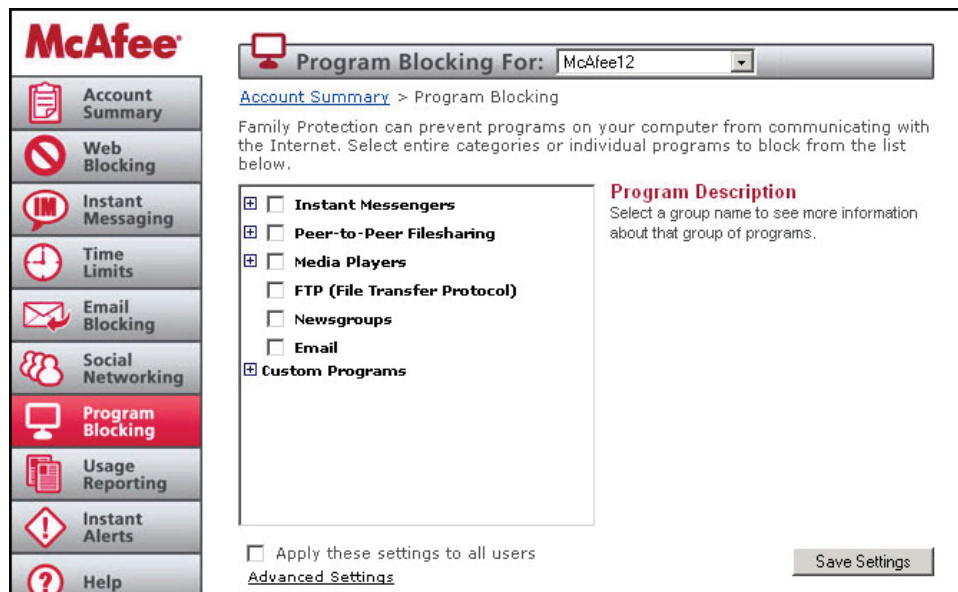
McAfee

Account Summary

Web Blocking

IM

Instant Messaging

Time Limits

Email Blocking

Social Networking

Program Blocking

Usage Reporting

Instant Alerts

Help

Program Blocking For: McAfee12

Account Summary > Program Blocking

Family Protection can prevent programs on your computer from communicating with the Internet. Select entire categories or individual programs to block from the list below.

Instant Messengers

Peer-to-Peer Filesharing

Media Players

FTP (File Transfer Protocol)

Newsgroups

Email

Custom Programs

Program Description

Select a group name to see more information about that group of programs.

Apply these settings to all users

Advanced Settings

Save Settings